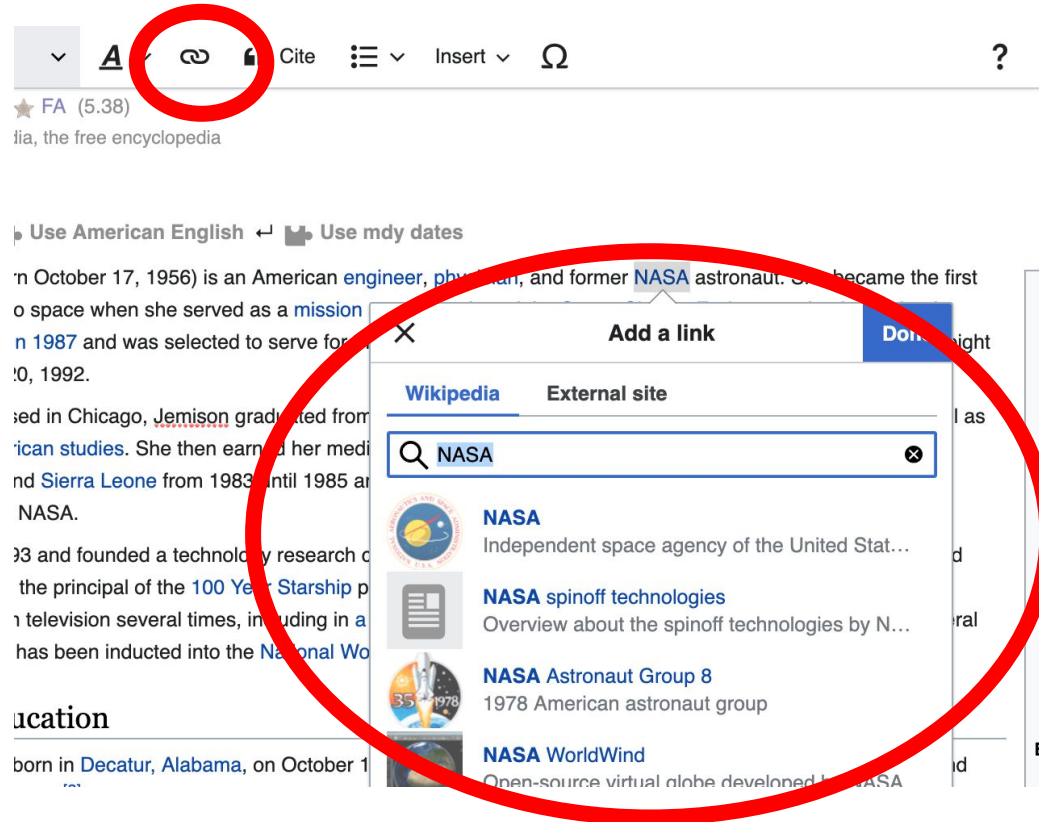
A Cite Insert Ω ?

FA (5.38)
ia, the free encyclopedia

Use American English ↵ Use mdy dates

rn October 17, 1956) is an American engineer, phy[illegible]ian, and former NASA astronaut. S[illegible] became the first
o space when she served as a mission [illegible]
n 1987 and was selected to serve fo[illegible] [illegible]ight
20, 1992.

sed in Chicago, Jemison gradu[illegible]ted from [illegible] l as
rican studies. She then earn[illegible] her medi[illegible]
nd Sierra Leone from 198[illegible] until 1985 a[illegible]
NASA.

93 and founded a technolo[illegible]y research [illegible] d
the principal of the 100 Ye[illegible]r Starship p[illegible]
n television several times, in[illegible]uding in a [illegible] ral
has been inducted into the N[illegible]al Wo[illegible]

ucation

born in Decatur, Alabama, on October 1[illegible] d

Add a link
Don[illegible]

Wikipedia External site

NASA

NASA
Independent space agency of the United Stat…

NASA spinoff technologies
Overview about the spinoff technologies by N…

NASA Astronaut Group 8
1978 American astronaut group

NASA WorldWind
Open-source virtual globe developed b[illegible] NASA